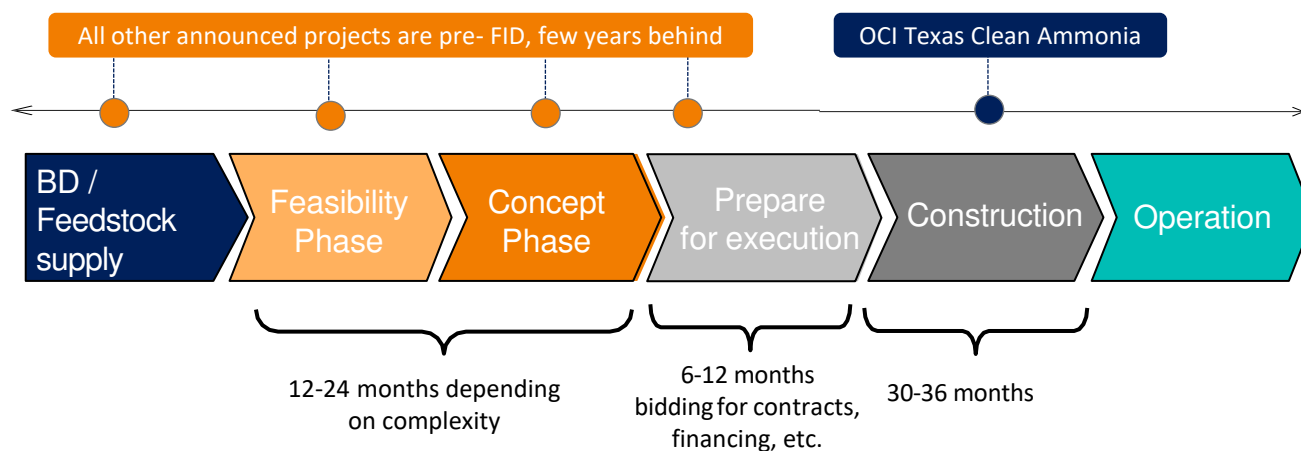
All other announced projects are pre- FID, few years behind

OCI Texas Clean Ammonia

BD / Feedstock supply

Feasibility Phase

Concept Phase

Prepare for execution

Construction

Operation

12-24 months depending on complexity

6-12 months bidding for contracts, financing, etc.

30-36 months